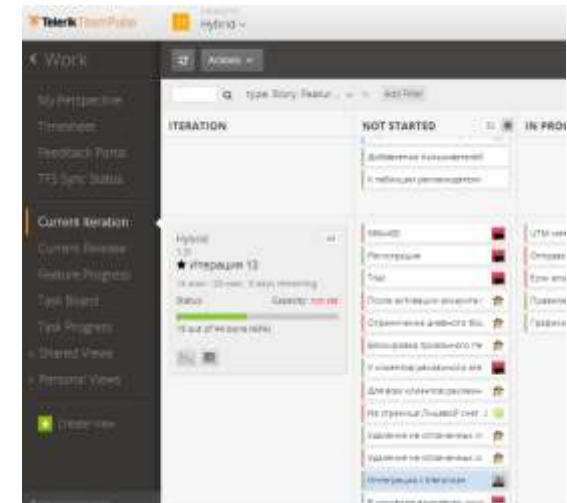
Telerik TeamPulse

Hybrid

Work

My Perspective

Timesheet

Feedback Portal

TFS Sync Status

Current Iteration

Current Release

Feature Progress

Task Board

Task Progress

Shared Views

Personal Views

Create View

Actions

type:Story, Featur...

Add Filter

ITERATION

NOT STARTED

IN PRO

Добавление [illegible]

К таблицам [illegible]

Hybrid

★ Итерация 13

Status

Capacity

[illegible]

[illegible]

Регистрация

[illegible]

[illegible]

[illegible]

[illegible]

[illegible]

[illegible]

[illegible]

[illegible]

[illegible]

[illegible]

Интеграция с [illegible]

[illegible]

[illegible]

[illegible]

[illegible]

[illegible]